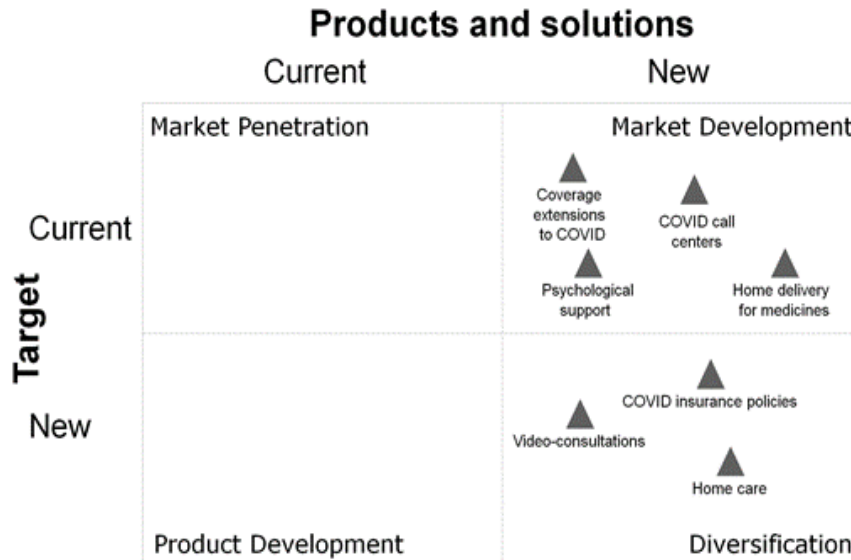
Products and solutions

Current

New

Target

Current

New

Market Penetration

Market Development

Coverage extensions to COVID

COVID call centers

Psychological support

Home delivery for medicines

COVID insurance policies

Video-consultations

Home care

Product Development

Diversification